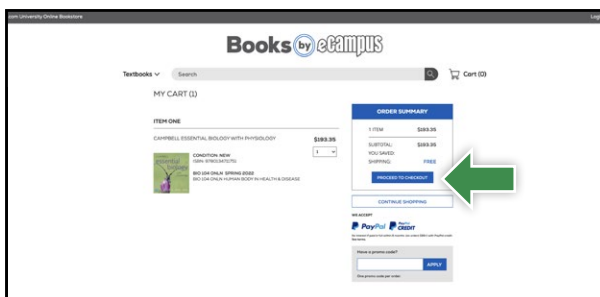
com University Online Bookstore

Log

Books by eCampus

Textbooks

Search

Cart (0)

MY CART (1)

ITEM ONE

CAMPBELL ESSENTIAL BIOLOGY WITH PHYSIOLOGY

$193.35

1

essential biology

CONDITION: NEW

ISBN: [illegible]

BIO 104 ONLN SPRING 2022

BIO 104 ONLN HUMAN BODY IN HEALTH & DISEASE

ORDER SUMMARY

1 ITEM $193.35

SUBTOTAL: $193.35

YOU SAVED

SHIPPING FREE

PROCEED TO CHECKOUT

CONTINUE SHOPPING

WE ACCEPT

PayPal

PayPal CREDIT

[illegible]

Have a promo code?

APPLY

One promo code per order